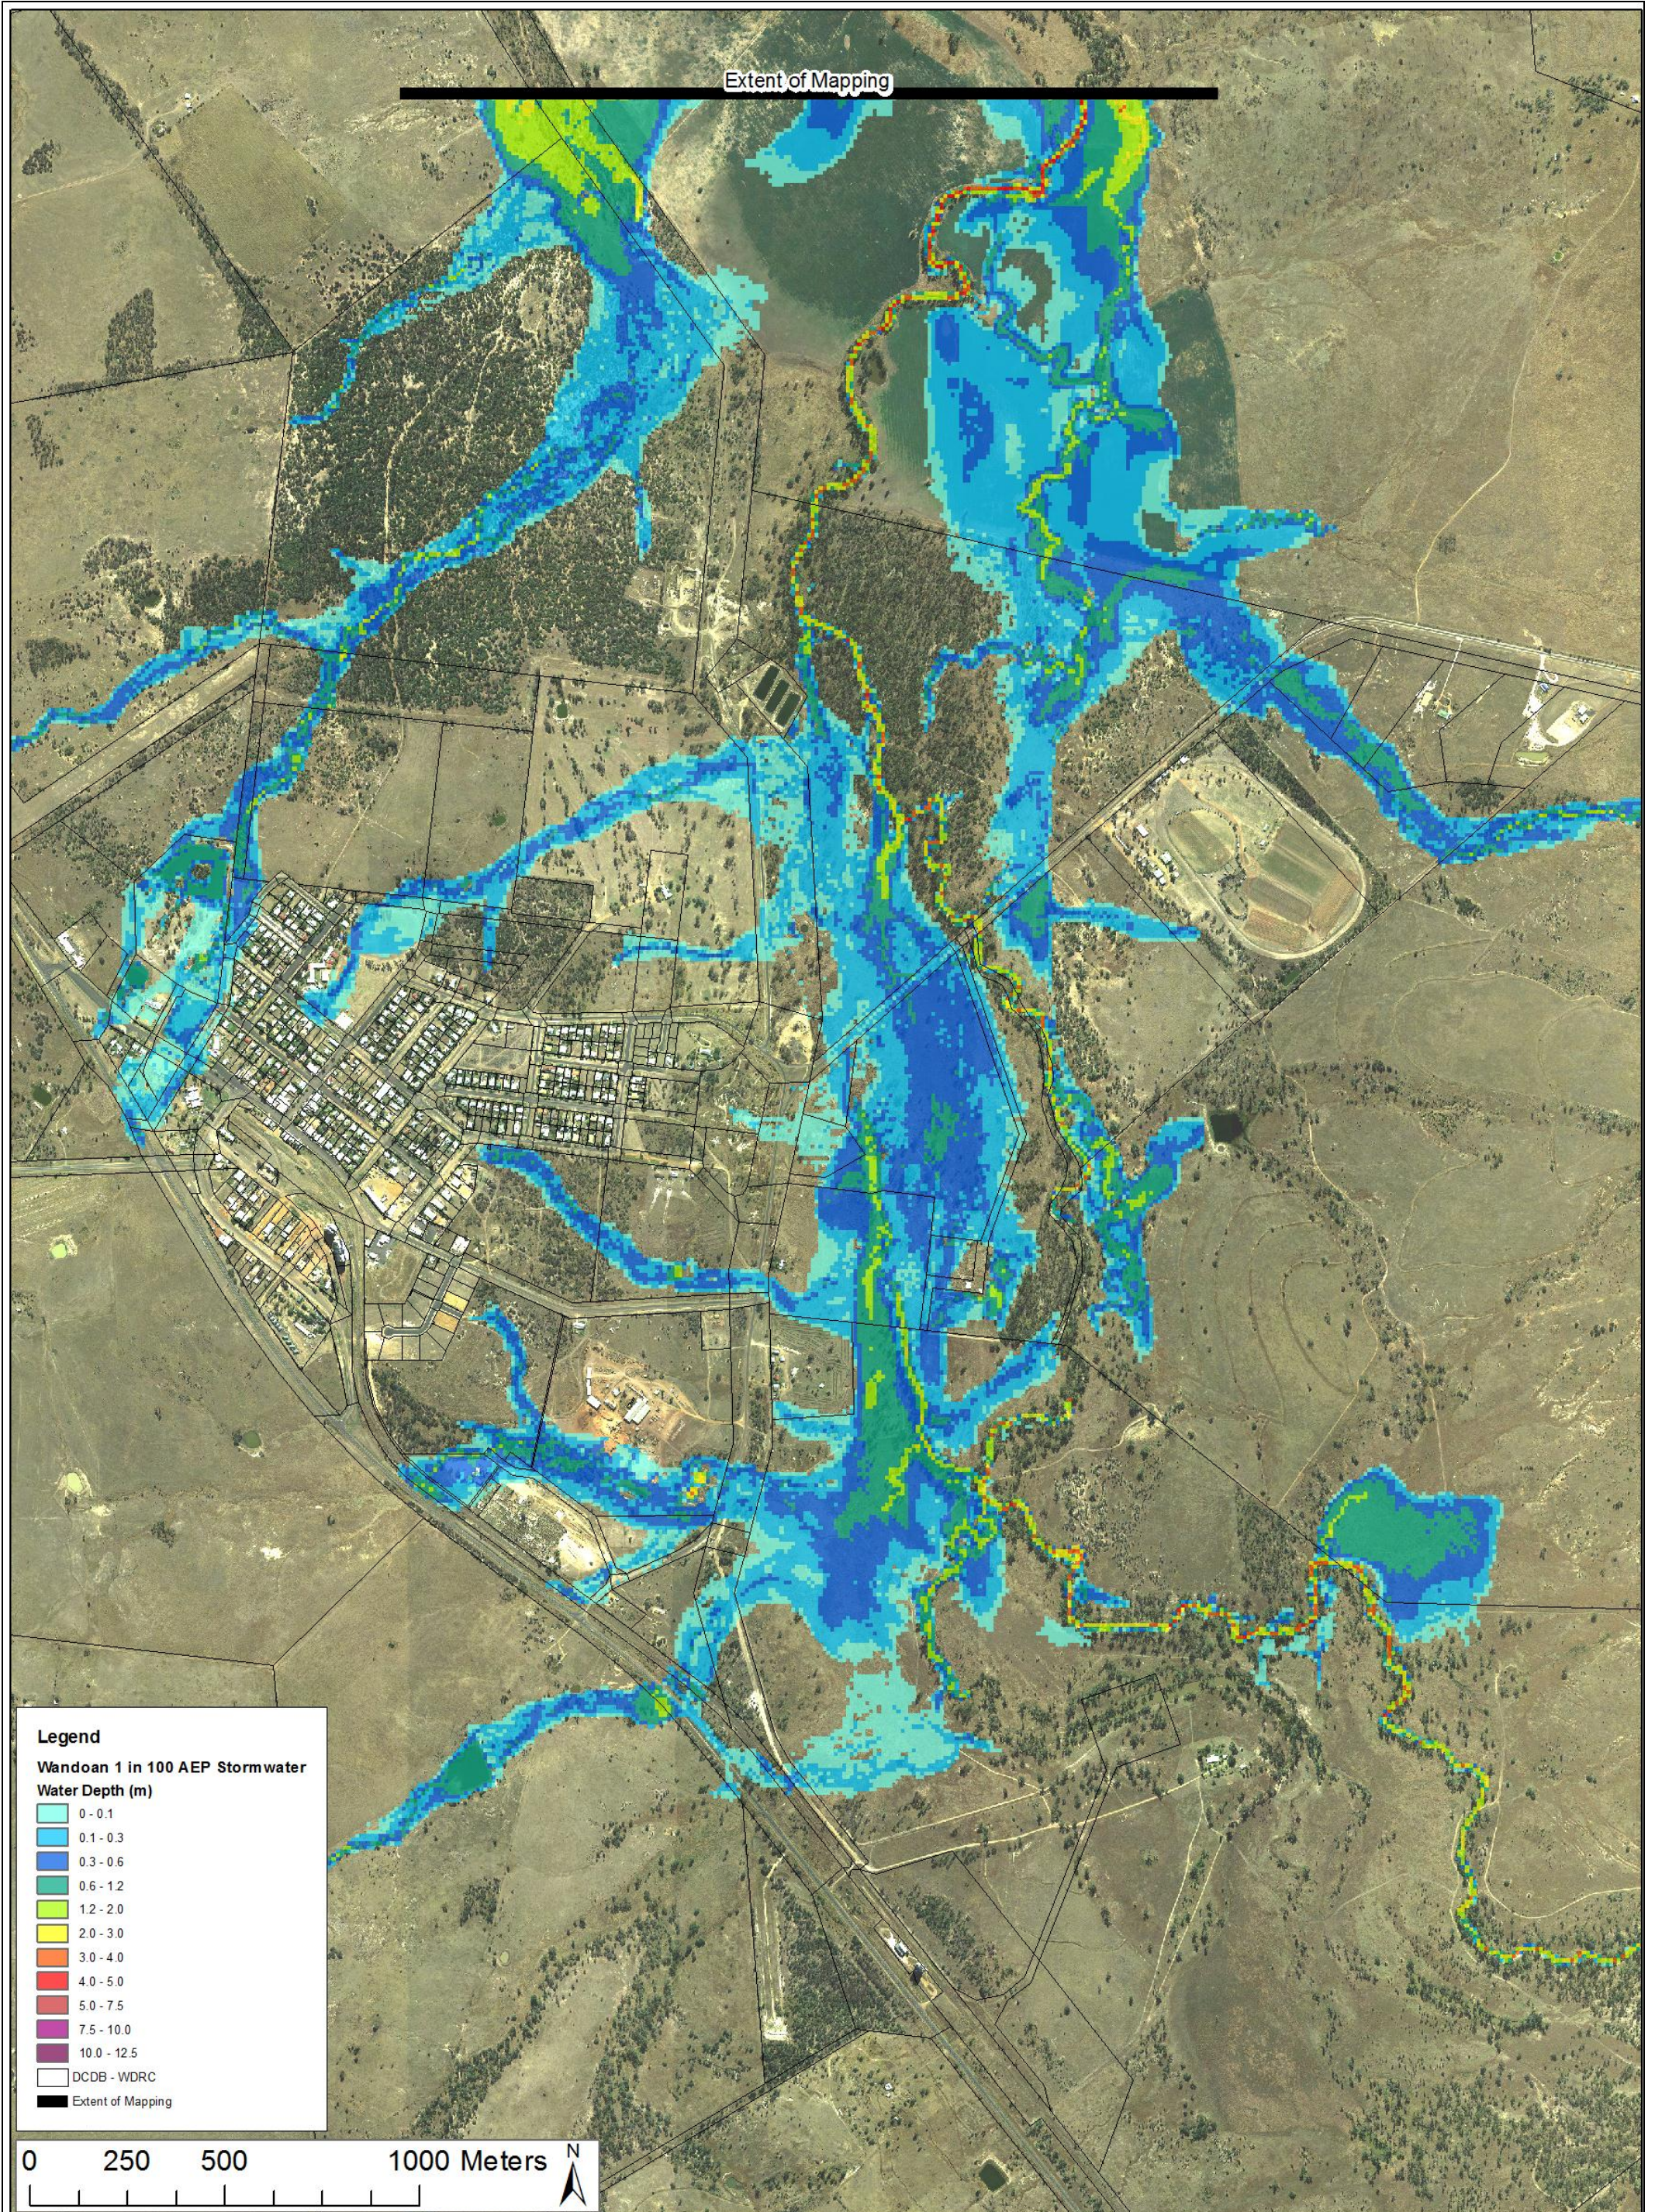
Extent of Mapping

Legend
Wandoan 1 in 100 AEP Stormwater
Water Depth (m)
0 - 0.1
0.1 - 0.3
0.3 - 0.6
0.6 - 1.2
1.2 - 2.0
2.0 - 3.0
3.0 - 4.0
4.0 - 5.0
5.0 - 7.5
7.5 - 10.0
10.0 - 12.5
DCDB - WDRC
Extent of Mapping

0 250 500 1000 Meters
N